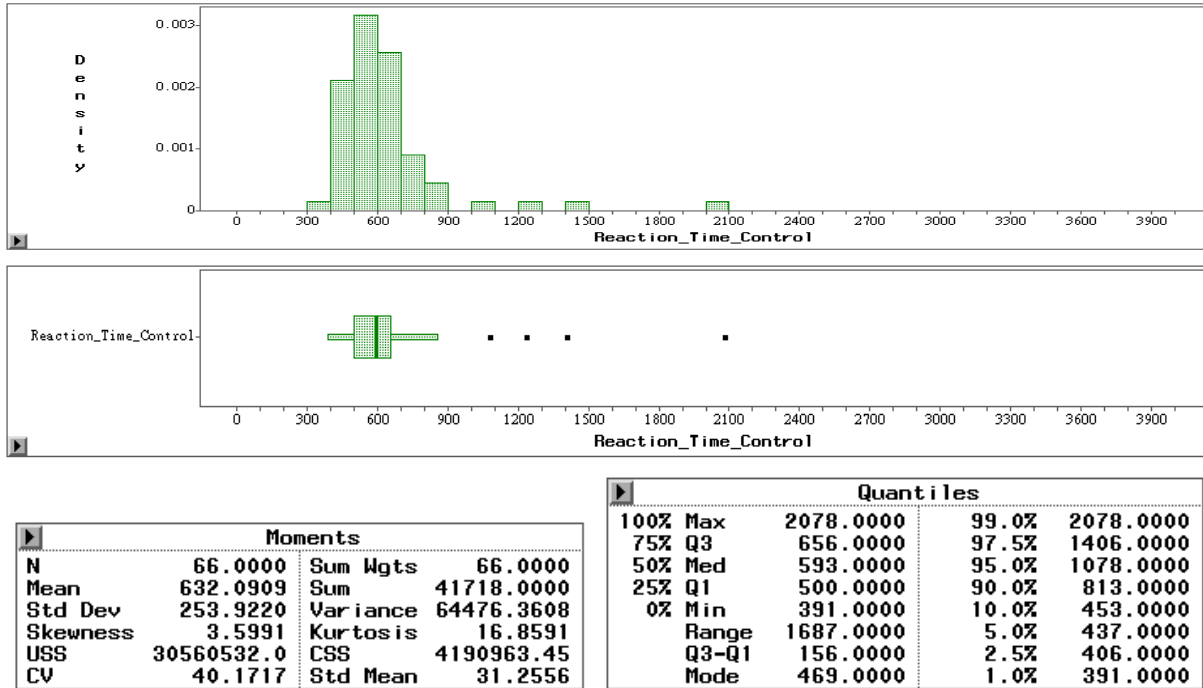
0.003
Density
0.002
0.001
0
0 300 600 900 1200 1500 1800 2100 2400 2700 3000 3300 3600 3900
Reaction_Time_Control

Reaction_Time_Control
0 300 600 900 1200 1500 1800 2100 2400 2700 3000 3300 3600 3900
Reaction_Time_Control

Moments

| | | | |
|---|---|---|---|
| N | 66.0000 | Sum Wgts | 66.0000 |
| Mean | 632.0909 | Sum | 41718.0000 |
| Std Dev | 253.9220 | Variance | 64476.3608 |
| Skewness | 3.5991 | Kurtosis | 16.8591 |
| USS | 30560532.0 | CSS | 4190963.45 |
| CV | 40.1717 | Std Mean | 31.2556 |

Quantiles

| | | | |
|---|---|---|---|
| 100% Max | 2078.0000 | 99.0% | 2078.0000 |
| 75% Q3 | 656.0000 | 97.5% | 1406.0000 |
| 50% Med | 593.0000 | 95.0% | 1078.0000 |
| 25% Q1 | 500.0000 | 90.0% | 813.0000 |
| 0% Min | 391.0000 | 10.0% | 453.0000 |
| Range | 1687.0000 | 5.0% | 437.0000 |
| Q3-Q1 | 156.0000 | 2.5% | 406.0000 |
| Mode | 469.0000 | 1.0% | 391.0000 |